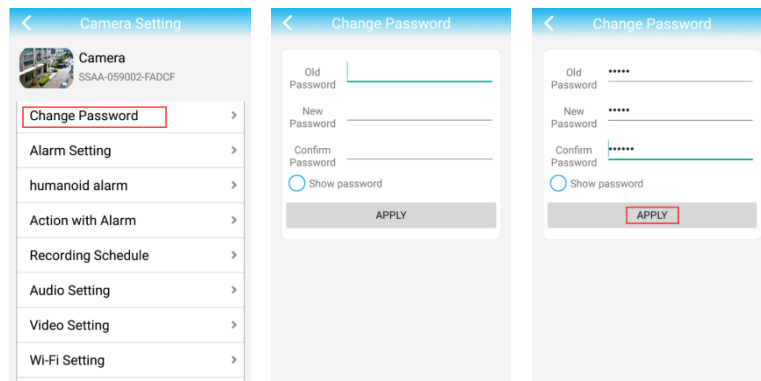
Camera Setting

Camera
SSAA-059002-FADCF

Change Password
Alarm Setting
humanoid alarm
Action with Alarm
Recording Schedule
Audio Setting
Video Setting
Wi-Fi Setting

Change Password

Old Password
New Password
Confirm Password
Show password
APPLY

Change Password

Old Password •••••
New Password •••••
Confirm Password ••••••
Show password
APPLY